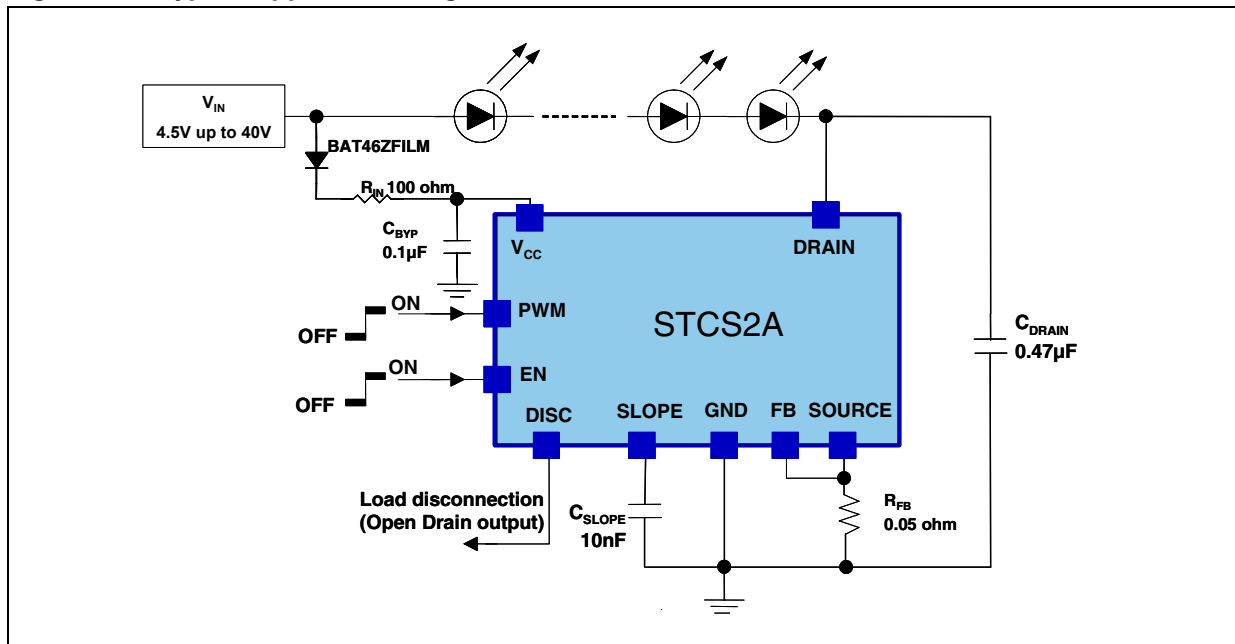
$V_{IN}$
4.5V up to 40V

BAT46ZFILM

$R_{IN}$ 100 ohm

$C_{BYP}$
0.1µF

$V_{CC}$

DRAIN

ON
OFF
PWM

STCS2A

$C_{DRAIN}$
0.47µF

ON
OFF
EN

DISC
SLOPE
GND
FB
SOURCE

Load disconnection
(Open Drain output)

$C_{SLOPE}$
10nF

$R_{FB}$
0.05 ohm